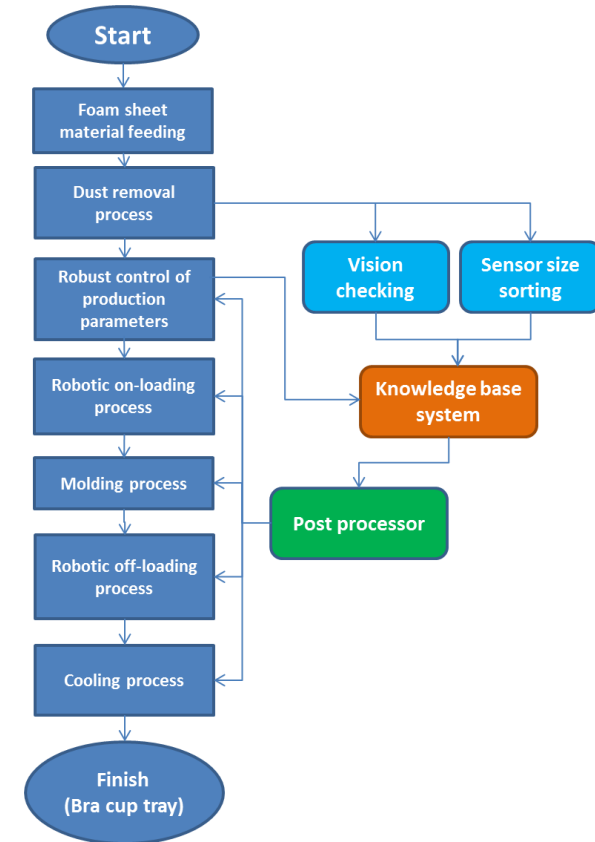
Start

Foam sheet material feeding

Dust removal process

Robust control of production parameters

Robotic on-loading process

Molding process

Robotic off-loading process

Cooling process

Finish (Bra cup tray)

Vision checking

Sensor size sorting

Knowledge base system

Post processor